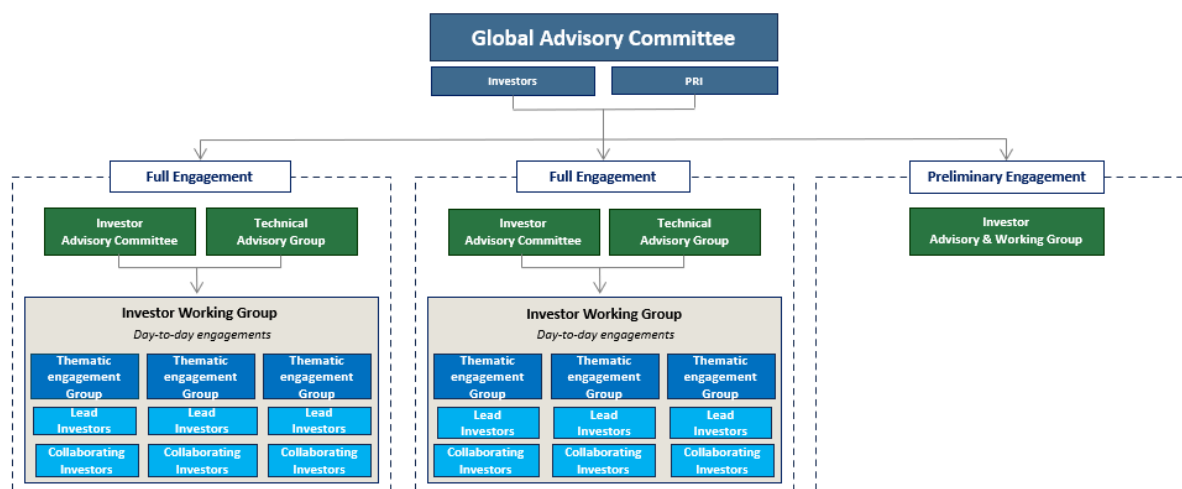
Global Advisory Committee

Investors

PRI

Full Engagement

Investor Advisory Committee

Technical Advisory Group

Investor Working Group

Day-to-day engagements

Thematic engagement Group

Thematic engagement Group

Thematic engagement Group

Lead Investors

Lead Investors

Lead Investors

Collaborating Investors

Collaborating Investors

Collaborating Investors

Full Engagement

Investor Advisory Committee

Technical Advisory Group

Investor Working Group

Day-to-day engagements

Thematic engagement Group

Thematic engagement Group

Thematic engagement Group

Lead Investors

Lead Investors

Lead Investors

Collaborating Investors

Collaborating Investors

Collaborating Investors

Preliminary Engagement

Investor Advisory & Working Group